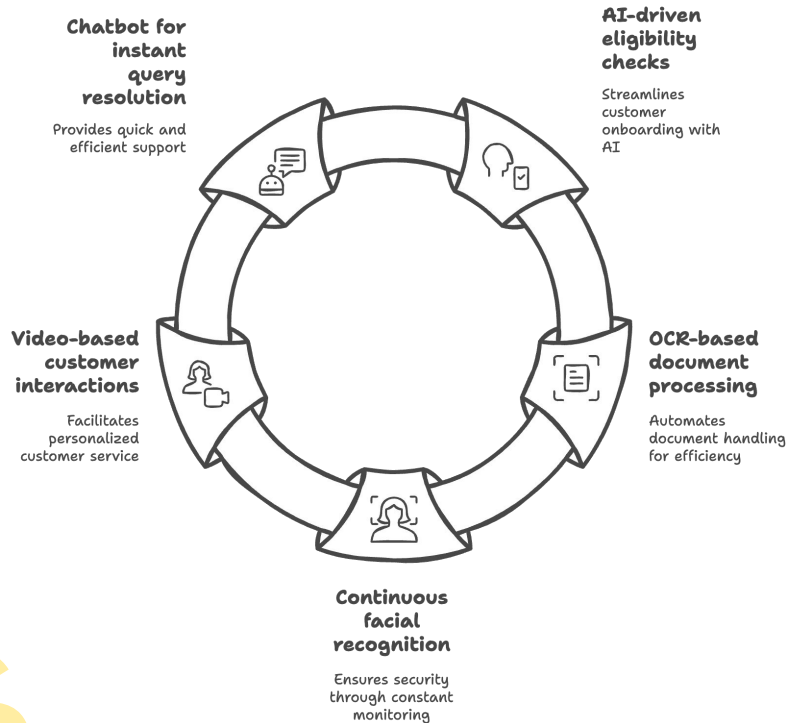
Chatbot for instant query resolution

Provides quick and efficient support

AI-driven eligibility checks

Streamlines customer onboarding with AI

Video-based customer interactions

Facilitates personalized customer service

OCR-based document processing

Automates document handling for efficiency

Continuous facial recognition

Ensures security through constant monitoring